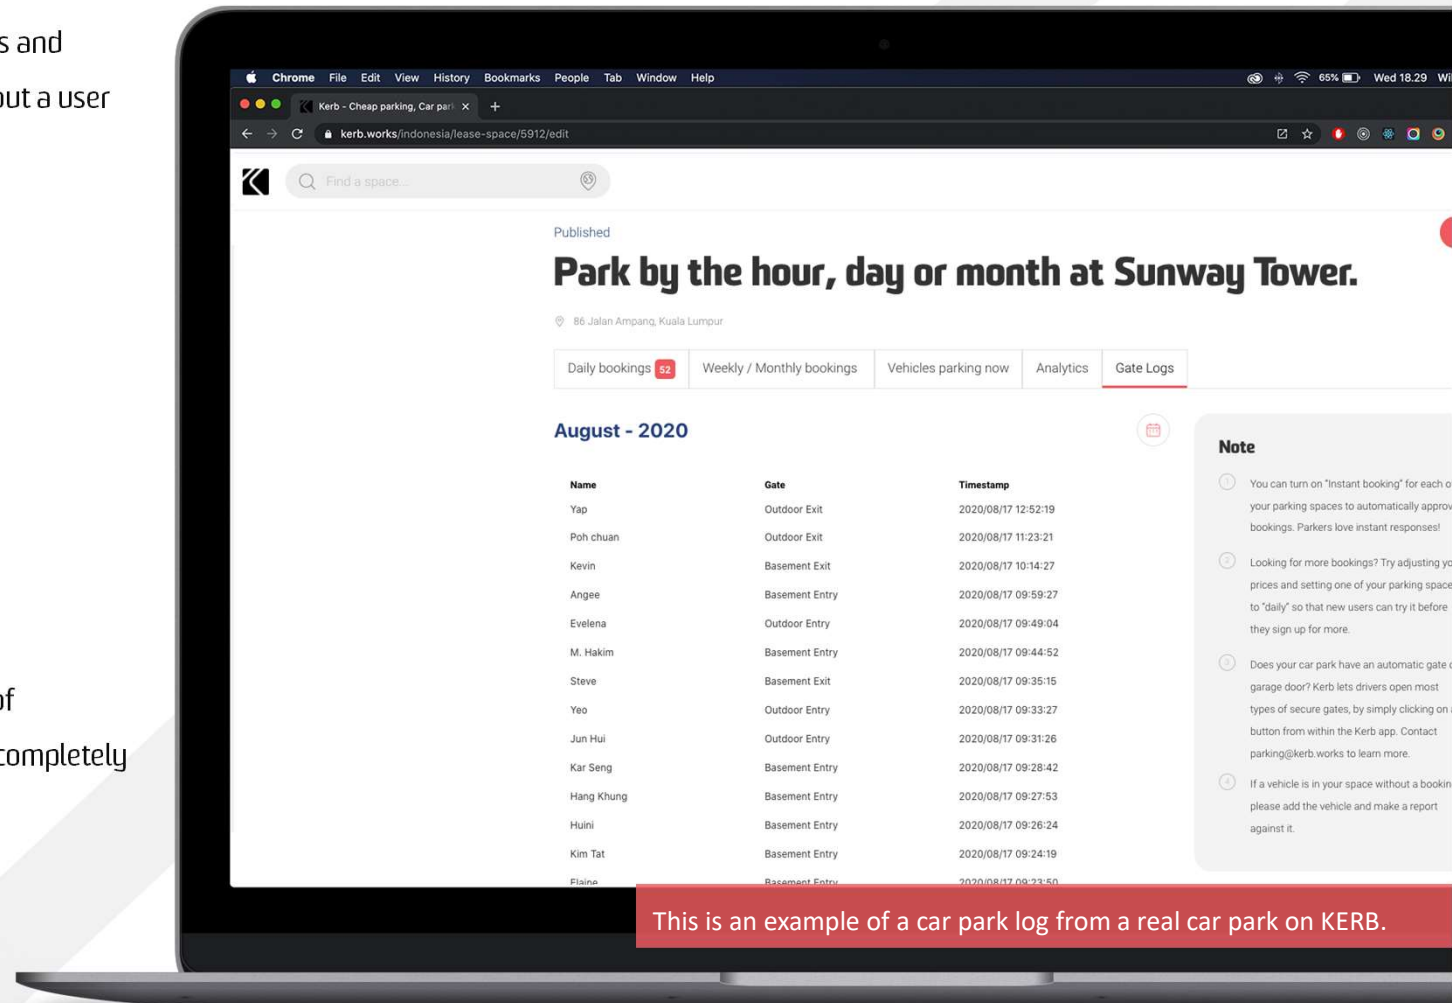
s and

out a user

of

completely

Chrome File Edit View History Bookmarks People Tab Window Help

65% Wed 18.29 Wi

Kerb - Cheap parking, Car park ×

kerb.works/indonesia/lease-space/5912/edit

Find a space...

Published

Park by the hour, day or month at Sunway Tower.

86 Jalan Ampang, Kuala Lumpur

Daily bookings 52 | Weekly / Monthly bookings | Vehicles parking now | Analytics | Gate Logs

August - 2020

| Name | Gate | Timestamp |
|---|---|---|
| Yap | Outdoor Exit | 2020/08/17 12:52:19 |
| Poh chuan | Outdoor Exit | 2020/08/17 11:23:21 |
| Kevin | Basement Exit | 2020/08/17 10:14:27 |
| Angee | Basement Entry | 2020/08/17 09:59:27 |
| Evelena | Outdoor Entry | 2020/08/17 09:49:04 |
| M. Hakim | Basement Entry | 2020/08/17 09:44:52 |
| Steve | Basement Exit | 2020/08/17 09:35:15 |
| Yeo | Outdoor Entry | 2020/08/17 09:33:27 |
| Jun Hui | Outdoor Entry | 2020/08/17 09:31:26 |
| Kar Seng | Basement Entry | 2020/08/17 09:28:42 |
| Hang Khung | Basement Entry | 2020/08/17 09:27:53 |
| Huini | Basement Entry | 2020/08/17 09:26:24 |
| Kim Tat | Basement Entry | 2020/08/17 09:24:19 |
| Elaine | Basement Entry | 2020/08/17 09:23:50 |

Note

1 You can turn on "Instant booking" for each o your parking spaces to automatically approv bookings. Parkers love instant responses!

2 Looking for more bookings? Try adjusting yo prices and setting one of your parking space to "daily" so that new users can try it before they sign up for more.

3 Does your car park have an automatic gate o garage door? Kerb lets drivers open most types of secure gates, by simply clicking on a button from within the Kerb app. Contact parking@kerb.works to learn more.

4 If a vehicle is in your space without a bookin please add the vehicle and make a report against it.

This is an example of a car park log from a real car park on KERB.